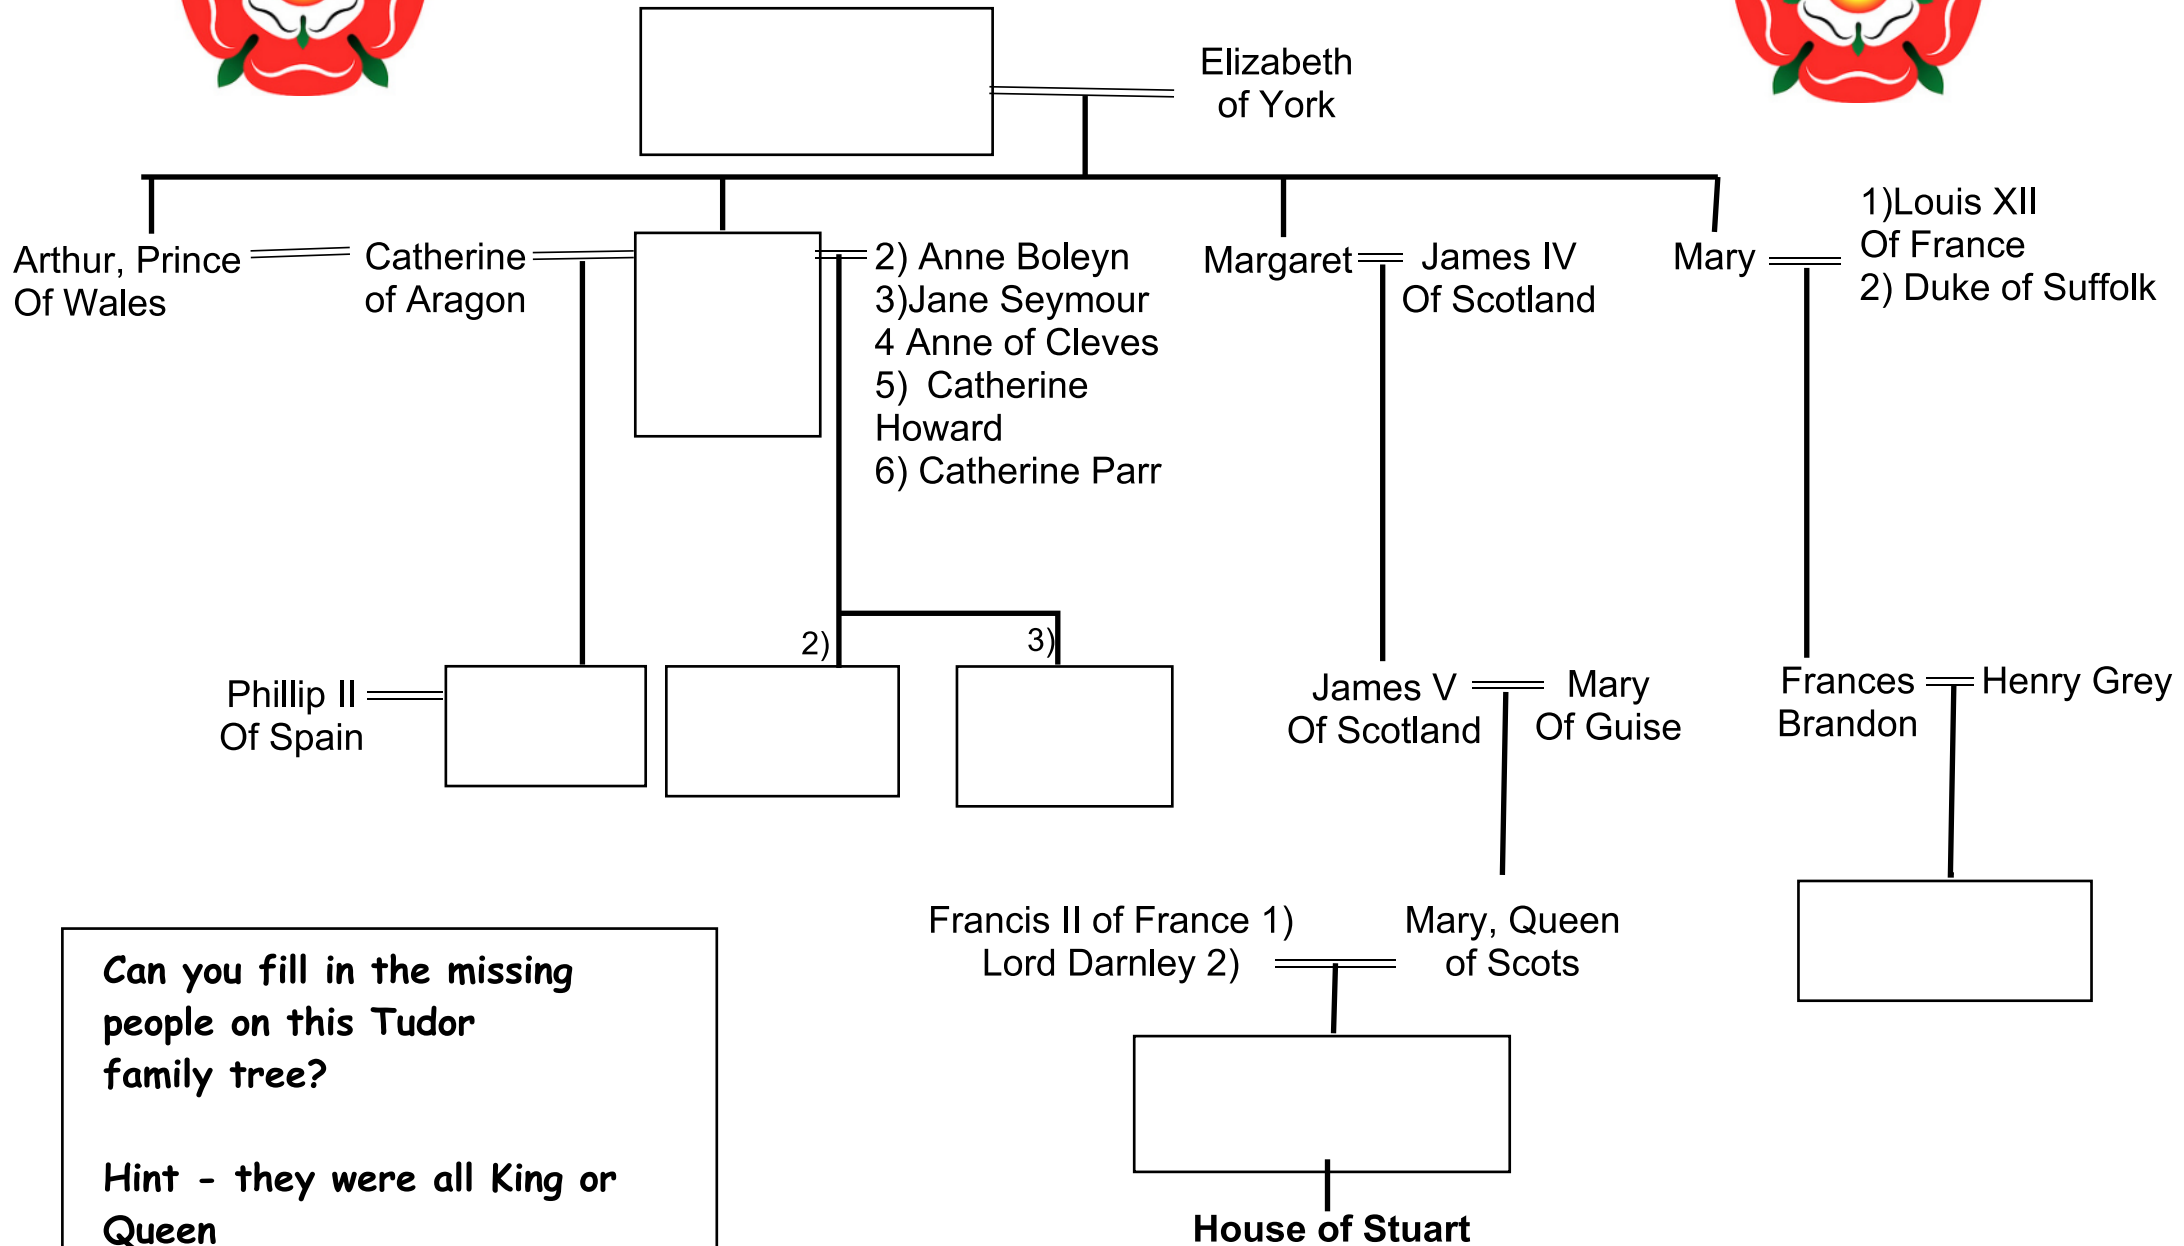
Elizabeth of York

Arthur, Prince Of Wales

Catherine of Aragon

2) Anne Boleyn
3)Jane Seymour
4 Anne of Cleves
5) Catherine Howard
6) Catherine Parr

Margaret

James IV Of Scotland

Mary

1)Louis XII Of France
2) Duke of Suffolk

2)

3)

Phillip II Of Spain

James V Of Scotland

Mary Of Guise

Frances Brandon

Henry Grey

Francis II of France 1)
Lord Darnley 2)

Mary, Queen of Scots

House of Stuart

Can you fill in the missing people on this Tudor family tree?

Hint - they were all King or Queen